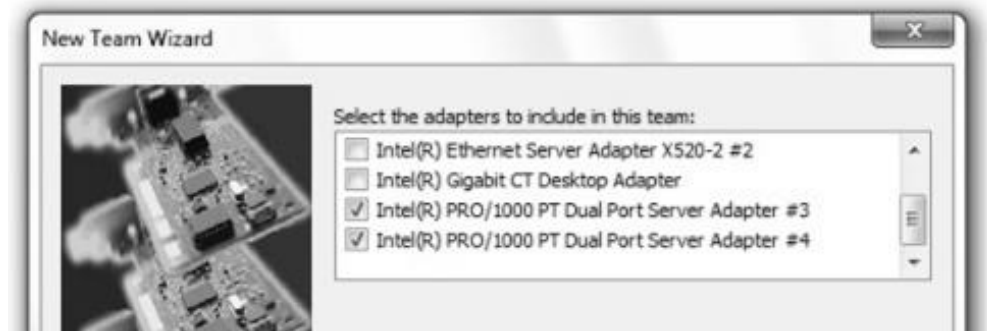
New Team Wizard

Select the adapters to include in this team:

Intel(R) Ethernet Server Adapter X520-2 #2
Intel(R) Gigabit CT Desktop Adapter
Intel(R) PRO/1000 PT Dual Port Server Adapter #3
Intel(R) PRO/1000 PT Dual Port Server Adapter #4